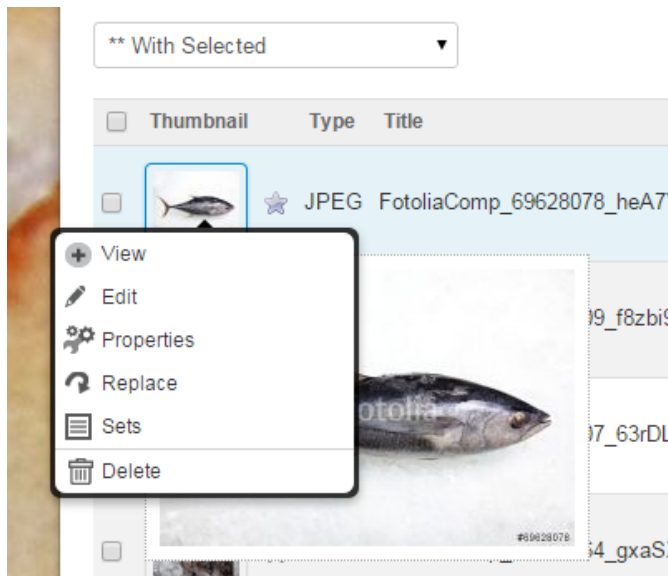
** With Selected

| | Thumbnail | Type | Title |
|---|---|---|---|
| | | JPEG | FotoliaComp_69628078_heA7 |
| | | | 9_f8zbi |
| | | | 7_63rDL |
| | | | 4_gxaS |

View
Edit
Properties
Replace
Sets
Delete

fotolia
#69628078